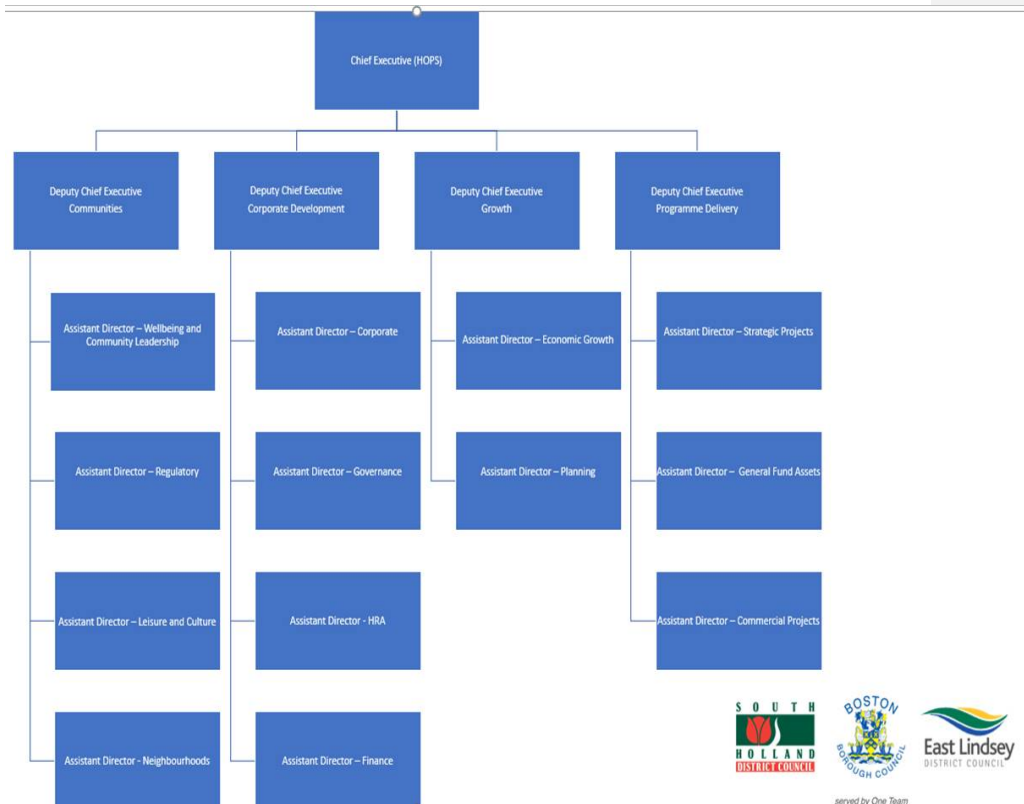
Chief Executive (HOPS)

Deputy Chief Executive Communities

Assistant Director – Wellbeing and Community Leadership

Assistant Director – Regulatory

Assistant Director – Leisure and Culture

Assistant Director - Neighbourhoods

Deputy Chief Executive Corporate Development

Assistant Director – Corporate

Assistant Director – Governance

Assistant Director - HRA

Assistant Director – Finance

Deputy Chief Executive Growth

Assistant Director – Economic Growth

Assistant Director – Planning

Deputy Chief Executive Programme Delivery

Assistant Director – Strategic Projects

Assistant Director – General Fund Assets

Assistant Director – Commercial Projects

SOUTH HOLLAND DISTRICT COUNCIL

BOSTON BOROUGH COUNCIL

East Lindsey DISTRICT COUNCIL

served by One Team